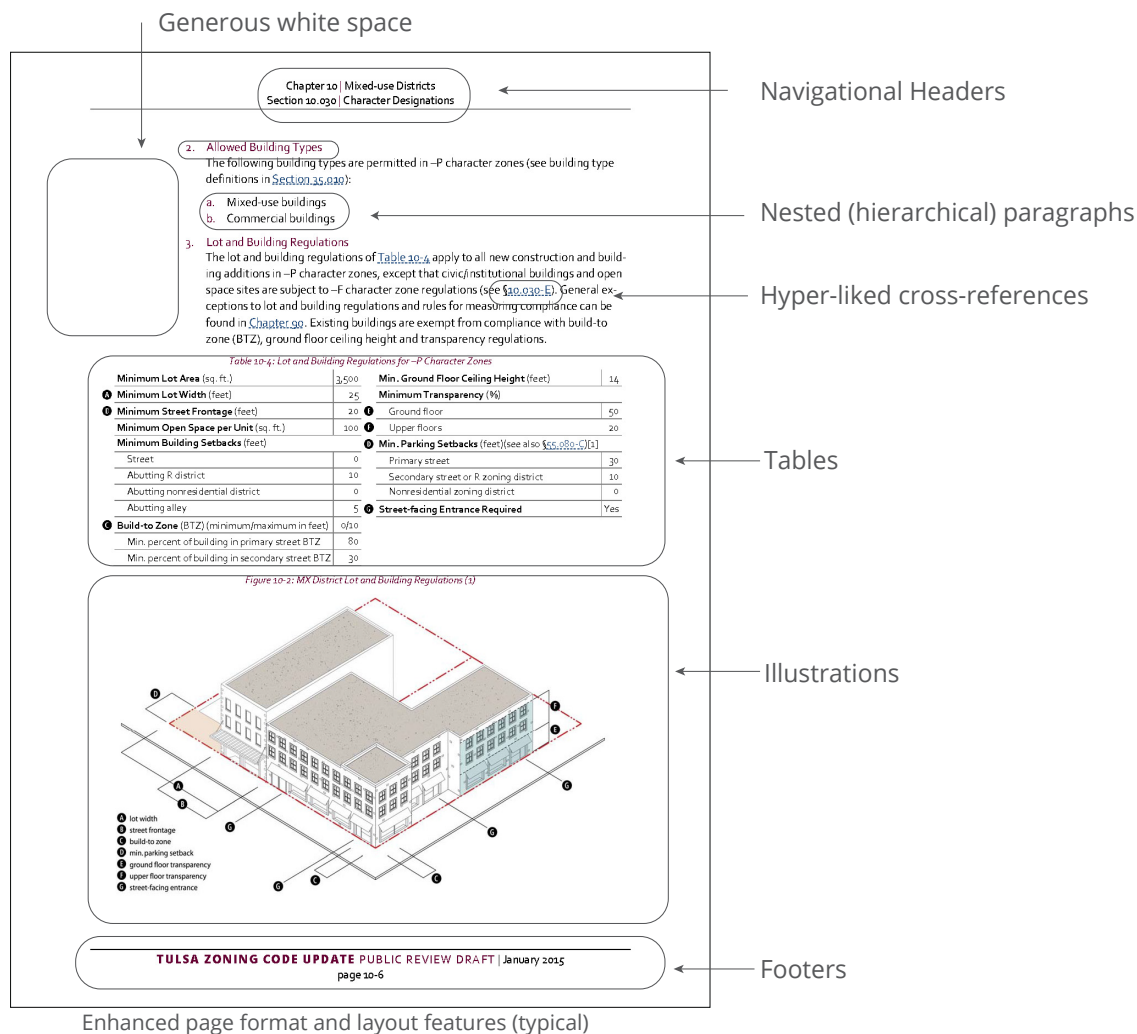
Generous white space

Chapter 10 | Mixed-use Districts
Section 10.030 | Character Designations

Navigational Headers

2. Allowed Building Types
The following building types are permitted in –P character zones (see building type definitions in Section 35.010):

a. Mixed-use buildings
b. Commercial buildings

Nested (hierarchical) paragraphs

3. Lot and Building Regulations
The lot and building regulations of Table 10-4 apply to all new construction and building additions in –P character zones, except that civic/institutional buildings and open space sites are subject to –F character zone regulations (see §10.030-E). General exceptions to lot and building regulations and rules for measuring compliance can be found in Chapter 90. Existing buildings are exempt from compliance with build-to zone (BTZ), ground floor ceiling height and transparency regulations.

Hyper-liked cross-references

Table 10-4: Lot and Building Regulations for –P Character Zones

| | | |
|---|---|---|
| | Minimum Lot Area (sq. ft.) | 3,500 |
| A | Minimum Lot Width (feet) | 25 |
| B | Minimum Street Frontage (feet) | 20 |
| | Minimum Open Space per Unit (sq. ft.) | 100 |
| | Minimum Building Setbacks (feet) | |
| | Street | 0 |
| | Abutting R district | 10 |
| | Abutting nonresidential district | 0 |
| | Abutting alley | 5 |
| C | Build-to Zone (BTZ) (minimum/maximum in feet) | 0/10 |
| | Min. percent of building in primary street BTZ | 80 |
| | Min. percent of building in secondary street BTZ | 30 |

| | | |
|---|---|---|
| | Min. Ground Floor Ceiling Height (feet) | 14 |
| | Minimum Transparency (%) | |
| E | Ground floor | 50 |
| F | Upper floors | 20 |
| D | Min. Parking Setbacks (feet)(see also §55.080-C)[1] | |
| | Primary street | 30 |
| | Secondary street or R zoning district | 10 |
| | Nonresidential zoning district | 0 |
| G | Street-facing Entrance Required | Yes |

Tables

Figure 10-2: MX District Lot and Building Regulations (1)

D
F
E
A
B
G
G
G
C
C
G

A lot width
B street frontage
C build-to zone
D min. parking setback
E ground floor transparency
F upper floor transparency
G street-facing entrance

Illustrations

TULSA ZONING CODE UPDATE PUBLIC REVIEW DRAFT | January 2015
page 10-6

Footers

Enhanced page format and layout features (typical)